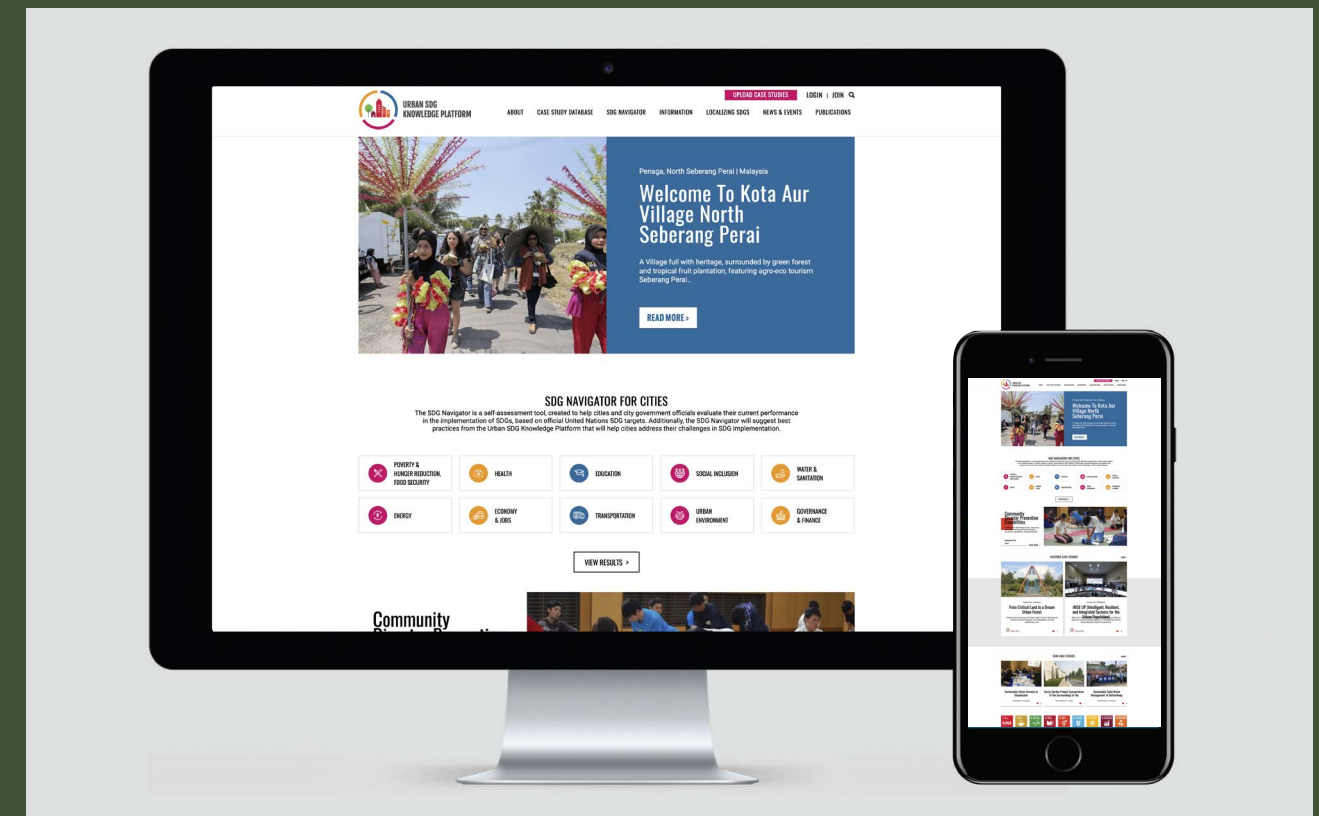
URBAN SDG KNOWLEDGE PLATFORM

UPLOAD CASE STUDIES LOGIN | JOIN

ABOUT CASE STUDY DATABASE SDG NAVIGATOR INFORMATION LOCALIZING SDGS NEWS & EVENTS PUBLICATIONS

Penaga, North Seberang Perai | Malaysia

Welcome To Kota Aur Village North Seberang Perai

A Village full with heritage, surrounded by green forest and tropical fruit plantation, featuring agro-eco tourism Seberang Perai..

READ MORE >

SDG NAVIGATOR FOR CITIES

The SDG Navigator is a self-assessment tool, created to help cities and city government officials evaluate their current performance in the implementation of SDGs, based on official United Nations SDG targets. Additionally, the SDG Navigator will suggest best practices from the Urban SDG Knowledge Platform that will help cities address their challenges in SDG implementation.

POVERTY & HUNGER REDUCTION, FOOD SECURITY

HEALTH

EDUCATION

SOCIAL INCLUSION

WATER & SANITATION

ENERGY

ECONOMY & JOBS

TRANSPORTATION

URBAN ENVIRONMENT

GOVERNANCE & FINANCE

VIEW RESULTS >

Community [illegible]

Welcome To Kota Aur Village North Seberang Perai

Community Disaster Prevention Committee

FEATURED CASE STUDIES

From Critical Land to a Dream Urban Forest

IRISE UP (Intelligent, Resilient, and Integrated Systems for the Urban Population)

NEW CASE STUDIES